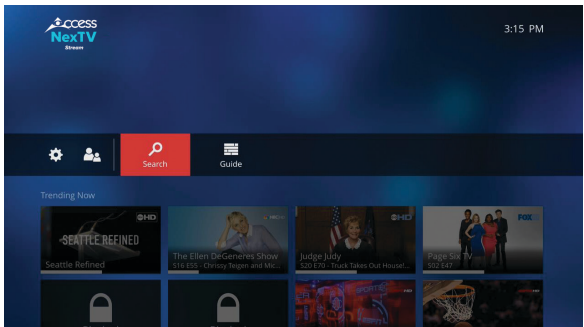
Access NexTV Stream

3:15 PM

Search

Guide

Trending Now

SEATTLE REFINED

Seattle Refined

HD

The Ellen DeGeneres Show
S16 E55 - Chrissy Teigen and Mic...

Judge Judy
S20 E70 - Truck Takes Out House!...

HD

FOX

Page Six TV
S02 E47